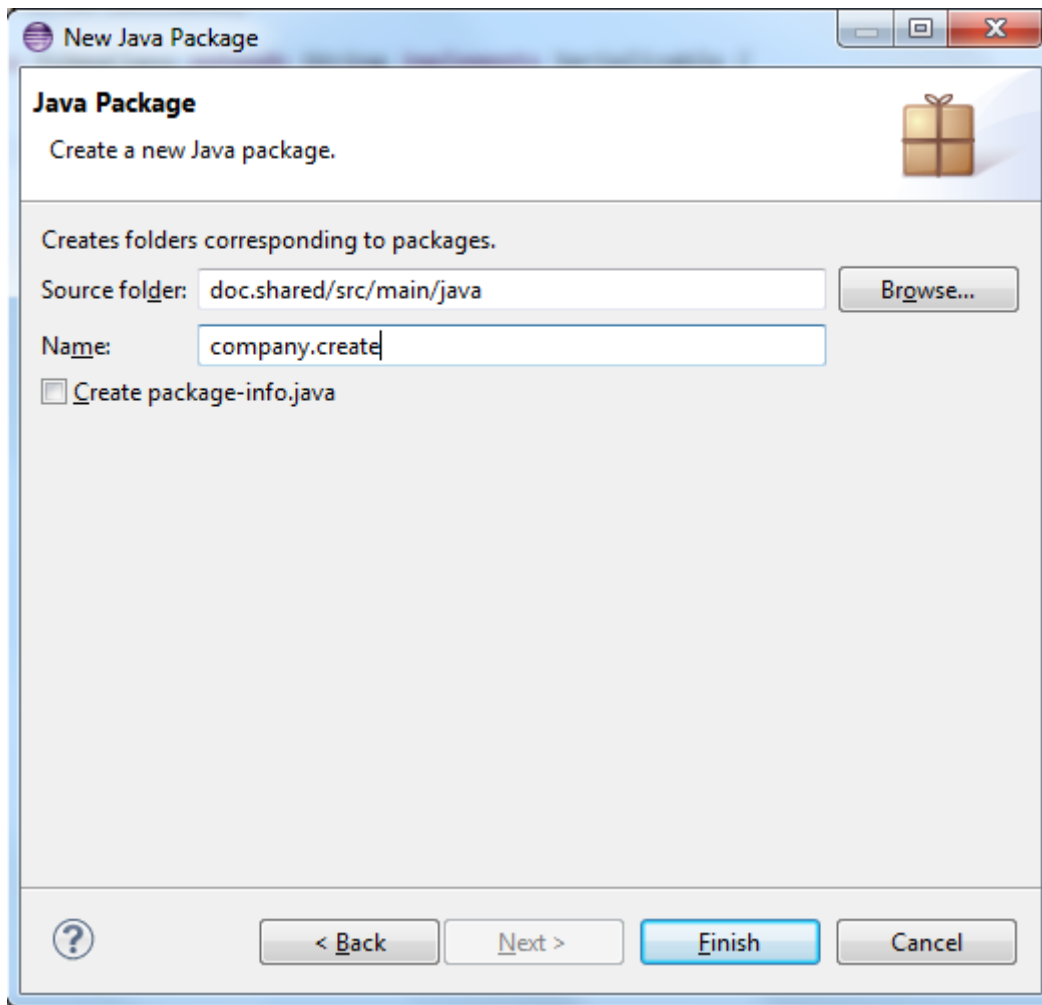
New Java Package

Java Package

Create a new Java package.

Creates folders corresponding to packages.

Source folder: doc.shared/src/main/java

Browse...

Name: company.create

Create package-info.java

?

< Back

Next >

Finish

Cancel